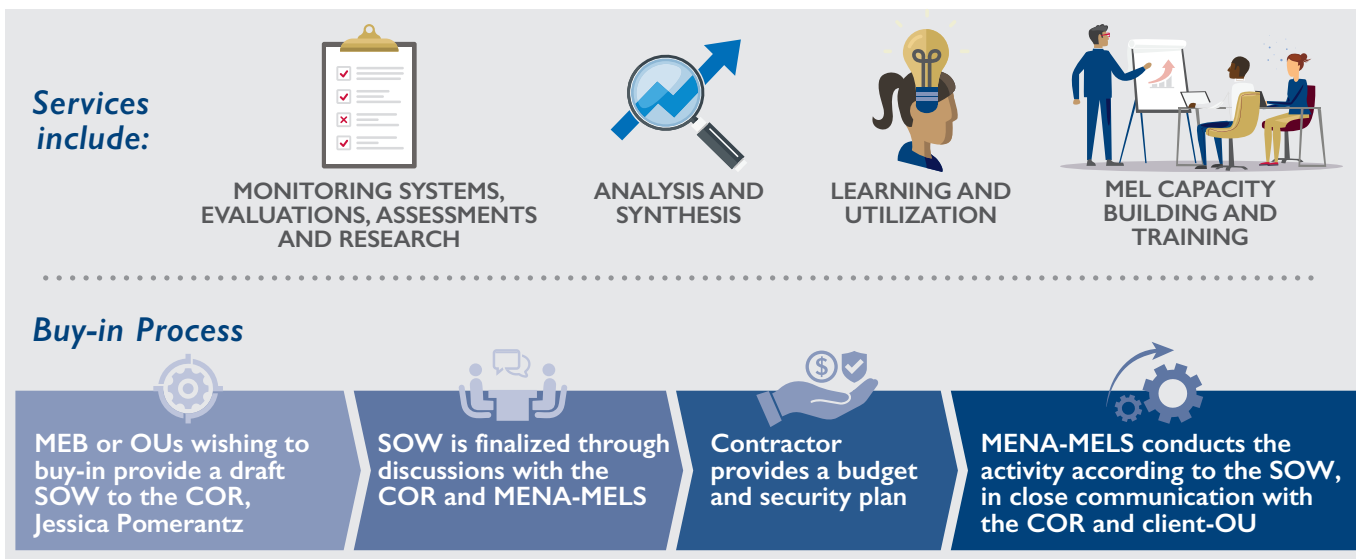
Services include:

MONITORING SYSTEMS, EVALUATIONS, ASSESSMENTS AND RESEARCH

ANALYSIS AND SYNTHESIS

LEARNING AND UTILIZATION

MEL CAPACITY BUILDING AND TRAINING

Buy-in Process

MEB or OUs wishing to buy-in provide a draft SOW to the COR, Jessica Pomerantz

SOW is finalized through discussions with the COR and MENA-MELS

Contractor provides a budget and security plan

MENA-MELS conducts the activity according to the SOW, in close communication with the COR and client-OU